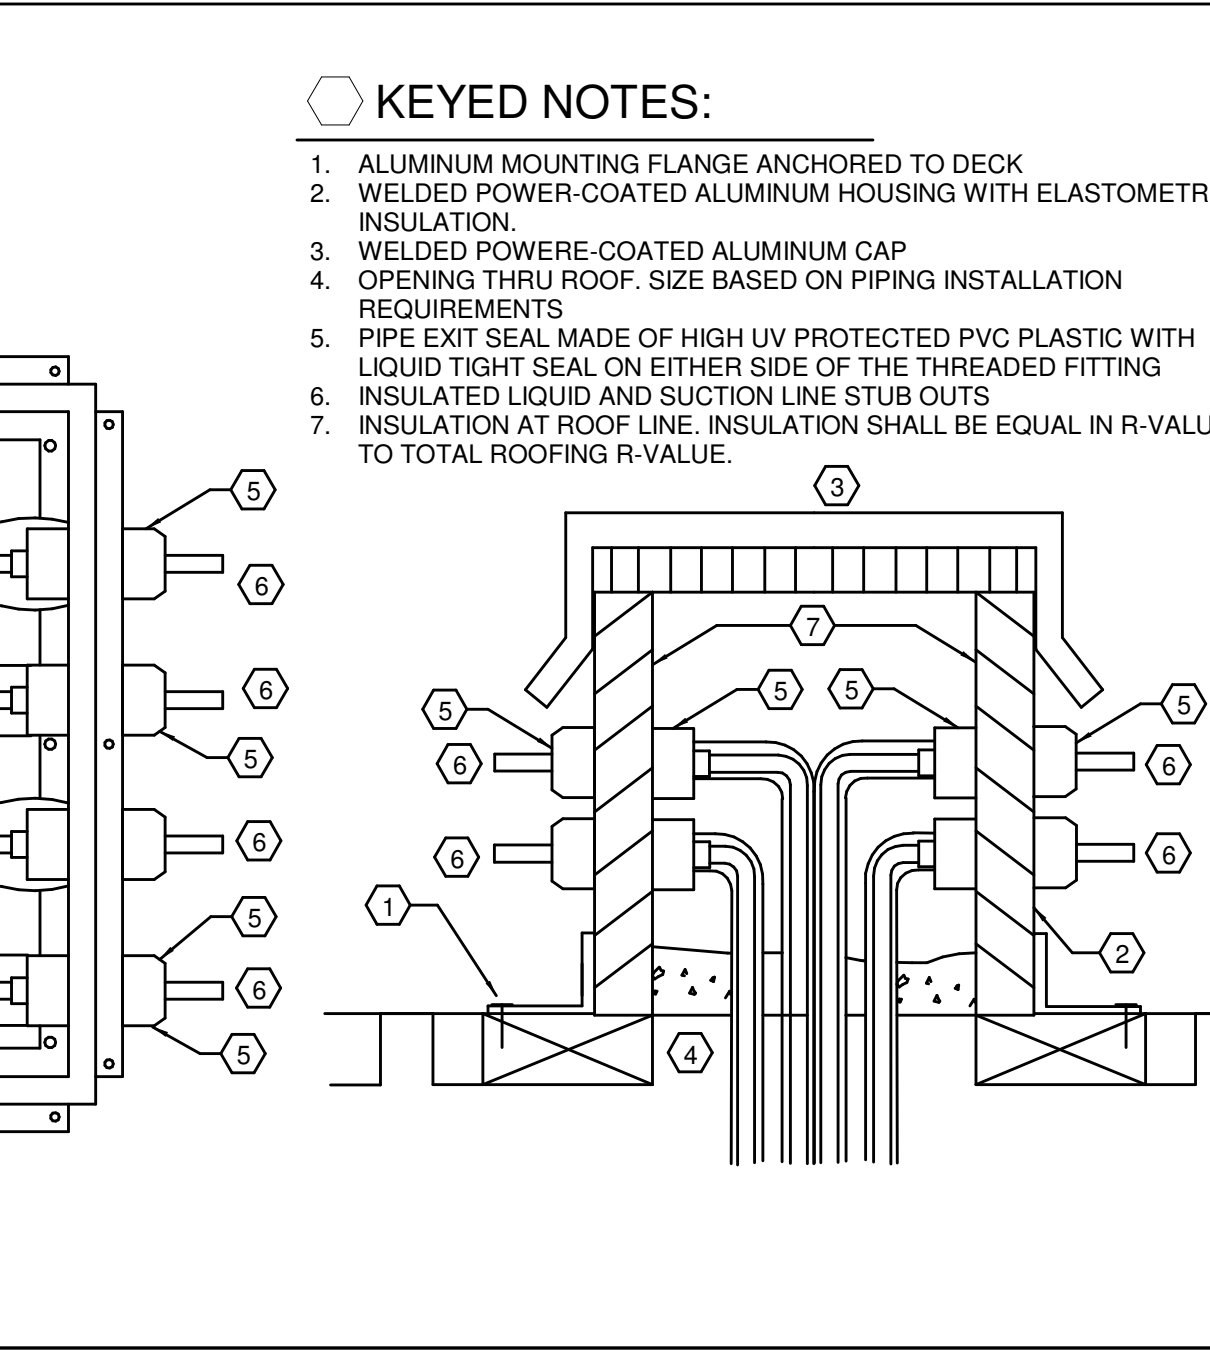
KEYED NOTES:

1. ALUMINUM MOUNTING FLANGE ANCHORED TO DECK
2. WELDED POWER-COATED ALUMINUM HOUSING WITH ELASTOMETR INSULATION.
3. WELDED POWERE-COATED ALUMINUM CAP
4. OPENING THRU ROOF. SIZE BASED ON PIPING INSTALLATION REQUIREMENTS
5. PIPE EXIT SEAL MADE OF HIGH UV PROTECTED PVC PLASTIC WITH LIQUID TIGHT SEAL ON EITHER SIDE OF THE THREADED FITTING
6. INSULATED LIQUID AND SUCTION LINE STUB OUTS
7. INSULATION AT ROOF LINE. INSULATION SHALL BE EQUAL IN R-VALU TO TOTAL ROOFING R-VALUE.

5
6
6
5
6
5
6
5

3
7
5
5
5
5
6
6
6
6
1
2
4